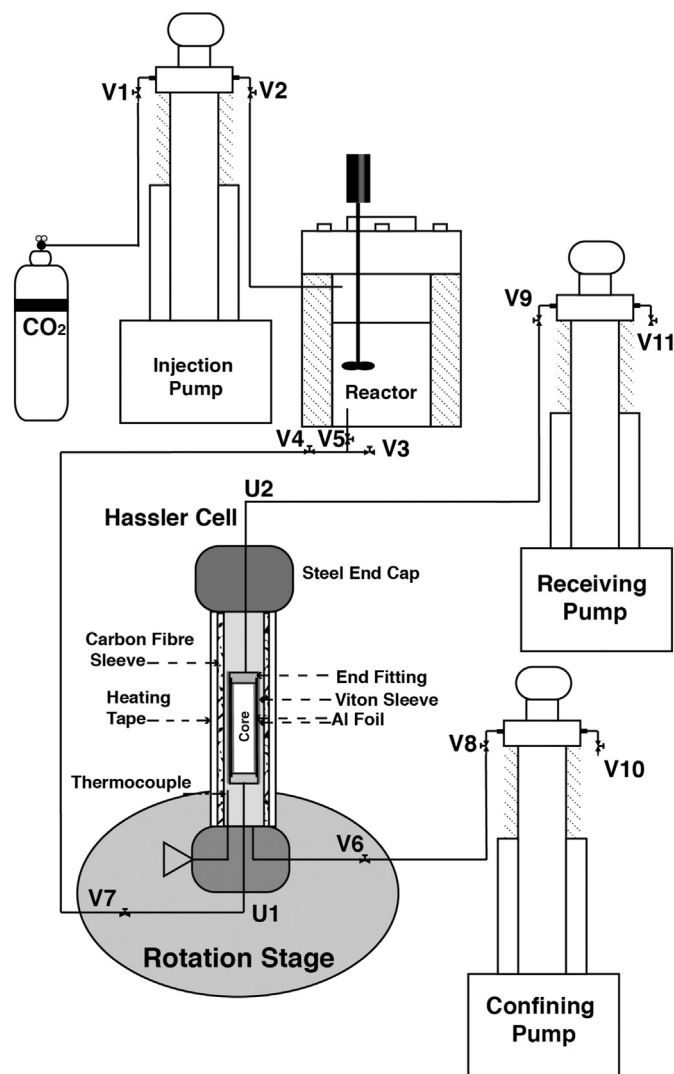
V1
V2
$CO_2$
Injection Pump
Reactor
V9
V11
V4
V5
V3
U2
Hassler Cell
Steel End Cap
Receiving Pump
Carbon Fibre Sleeve
End Fitting
Heating Tape
Viton Sleeve
Al Foil
Core
V8
V10
Thermocouple
V6
V7
U1
Rotation Stage
Confining Pump